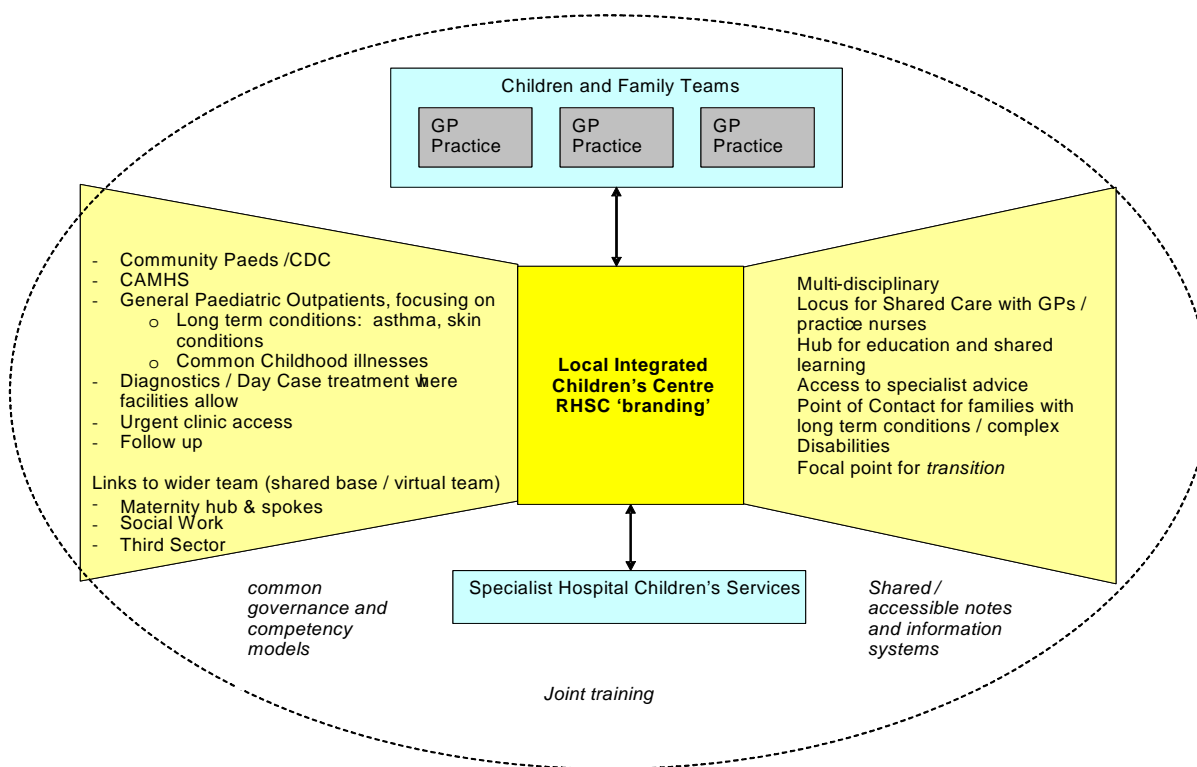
Children and Family Teams

GP Practice

GP Practice

GP Practice

- Community Paeds /CDC
- CAMHS
- General Paediatric Outpatients, focusing on
  o Long term conditions: asthma, skin conditions
  o Common Childhood illnesses
- Diagnostics / Day Case treatment where facilities allow
- Urgent clinic access
- Follow up

Links to wider team (shared base / virtual team)
- Maternity hub & spokes
- Social Work
- Third Sector

Local Integrated Children's Centre RHSC 'branding'

Multi-disciplinary
Locus for Shared Care with GPs / practice nurses
Hub for education and shared learning
Access to specialist advice
Point of Contact for families with long term conditions / complex Disabilities
Focal point for *transition*

Specialist Hospital Children's Services

*common governance and competency models*

*Shared / accessible notes and information systems*

*Joint training*